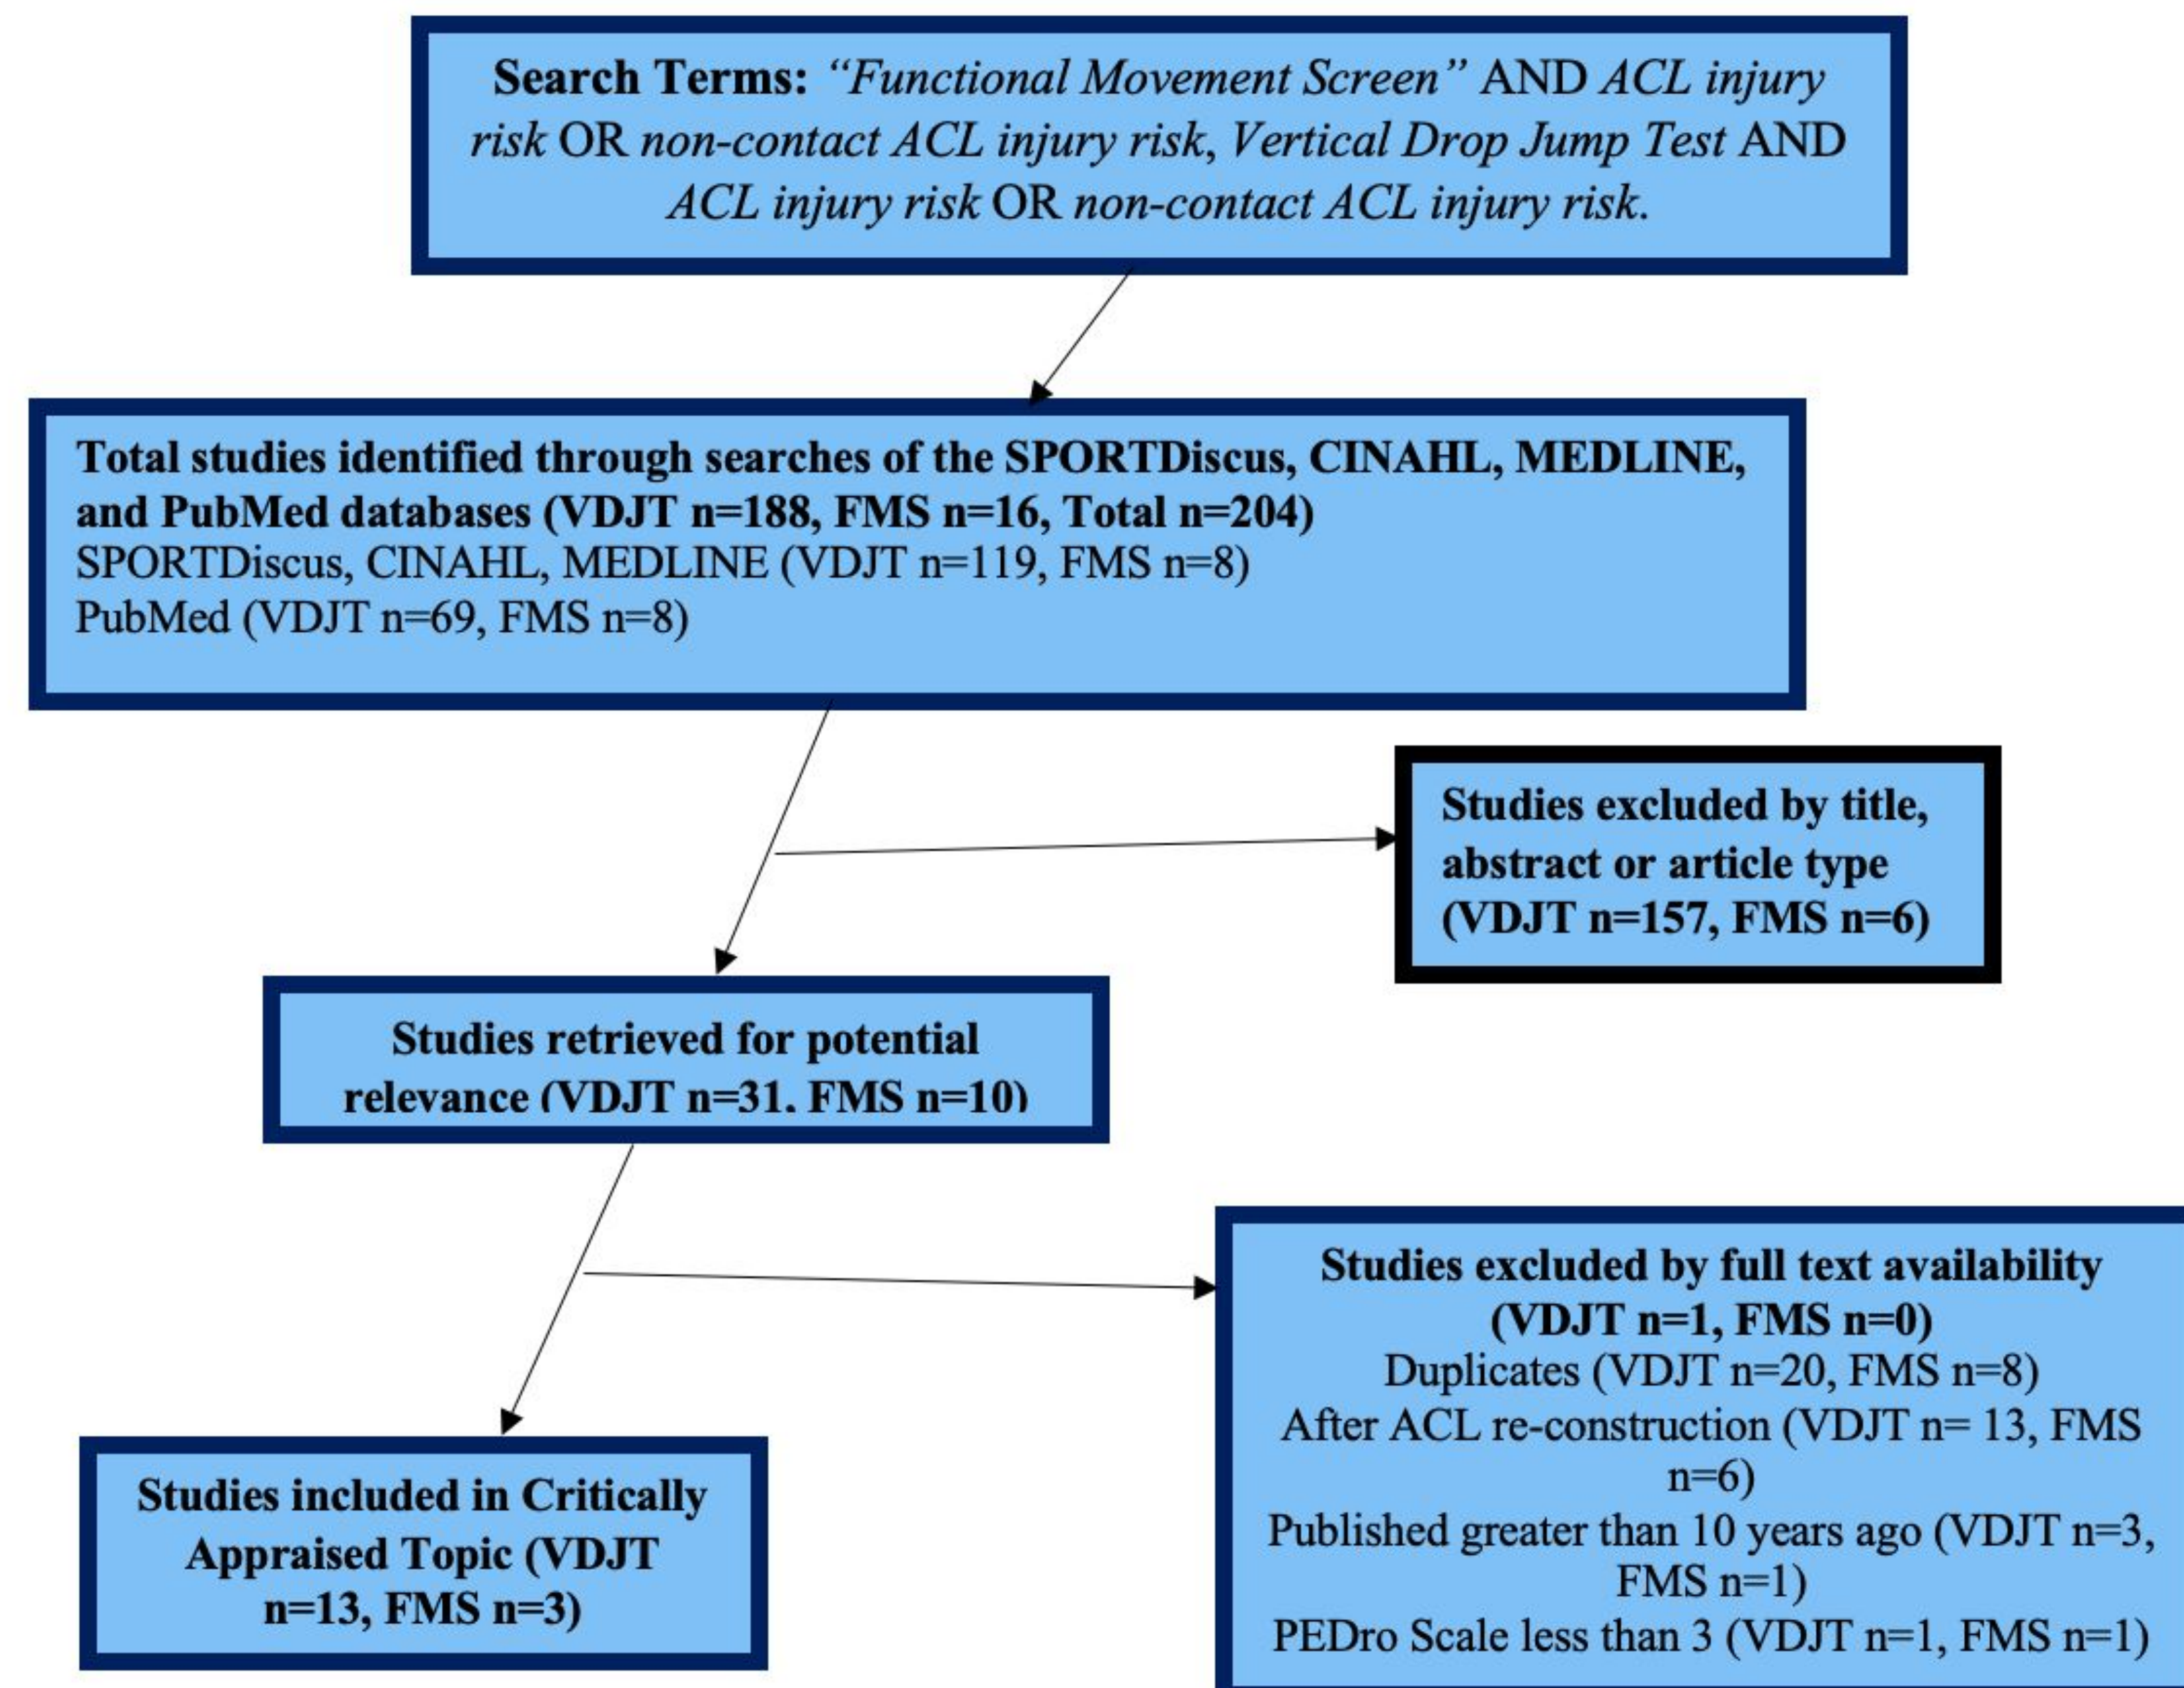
Search Terms: "Functional Movement Screen" AND ACL injury risk OR non-contact ACL injury risk, Vertical Drop Jump Test AND ACL injury risk OR non-contact ACL injury risk.

Total studies identified through searches of the SPORTDiscus, CINAHL, MEDLINE, and PubMed databases (VDJT n=188, FMS n=16, Total n=204)
SPORTDiscus, CINAHL, MEDLINE (VDJT n=119, FMS n=8)
PubMed (VDJT n=69, FMS n=8)

Studies excluded by title, abstract or article type (VDJT n=157, FMS n=6)

Studies retrieved for potential relevance (VDJT n=31, FMS n=10)

Studies excluded by full text availability (VDJT n=1, FMS n=0)
Duplicates (VDJT n=20, FMS n=8)
After ACL re-construction (VDJT n= 13, FMS n=6)
Published greater than 10 years ago (VDJT n=3, FMS n=1)
PEDro Scale less than 3 (VDJT n=1, FMS n=1)

Studies included in Critically Appraised Topic (VDJT n=13, FMS n=3)